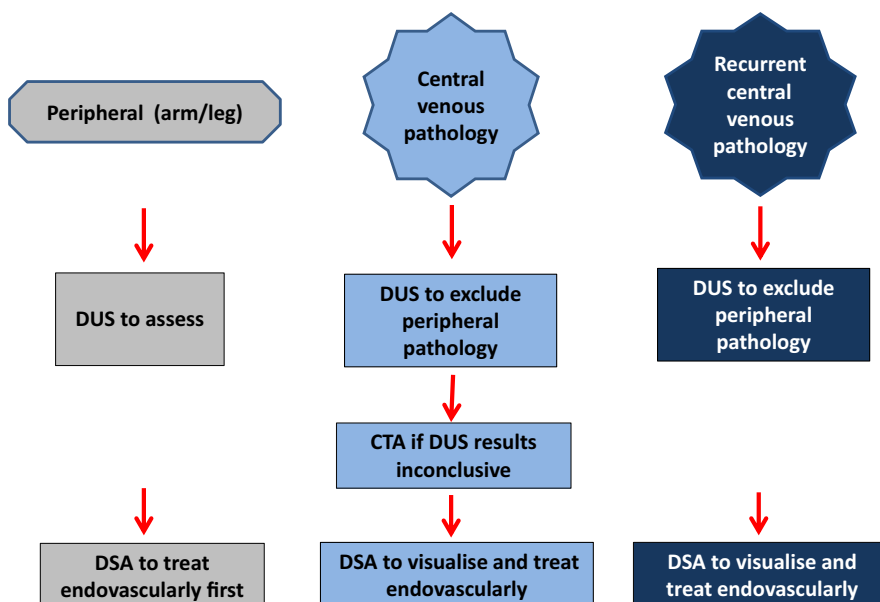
Peripheral (arm/leg)

DUS to assess

DSA to treat endovascularly first

Central venous pathology

DUS to exclude peripheral pathology

CTA if DUS results inconclusive

DSA to visualise and treat endovascularly

Recurrent central venous pathology

DUS to exclude peripheral pathology

DSA to visualise and treat endovascularly